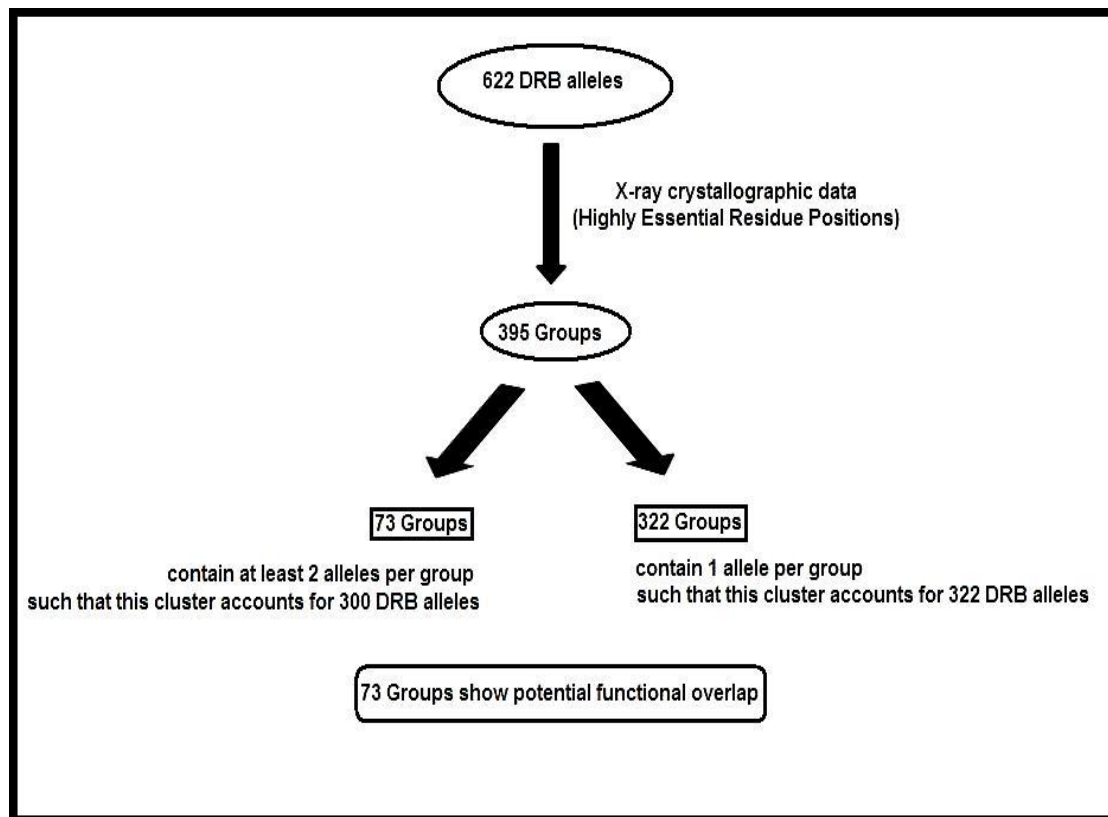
622 DRB alleles

X-ray crystallographic data
(Highly Essential Residue Positions)

395 Groups

73 Groups

contain at least 2 alleles per group
such that this cluster accounts for 300 DRB alleles

322 Groups

contain 1 allele per group
such that this cluster accounts for 322 DRB alleles

73 Groups show potential functional overlap